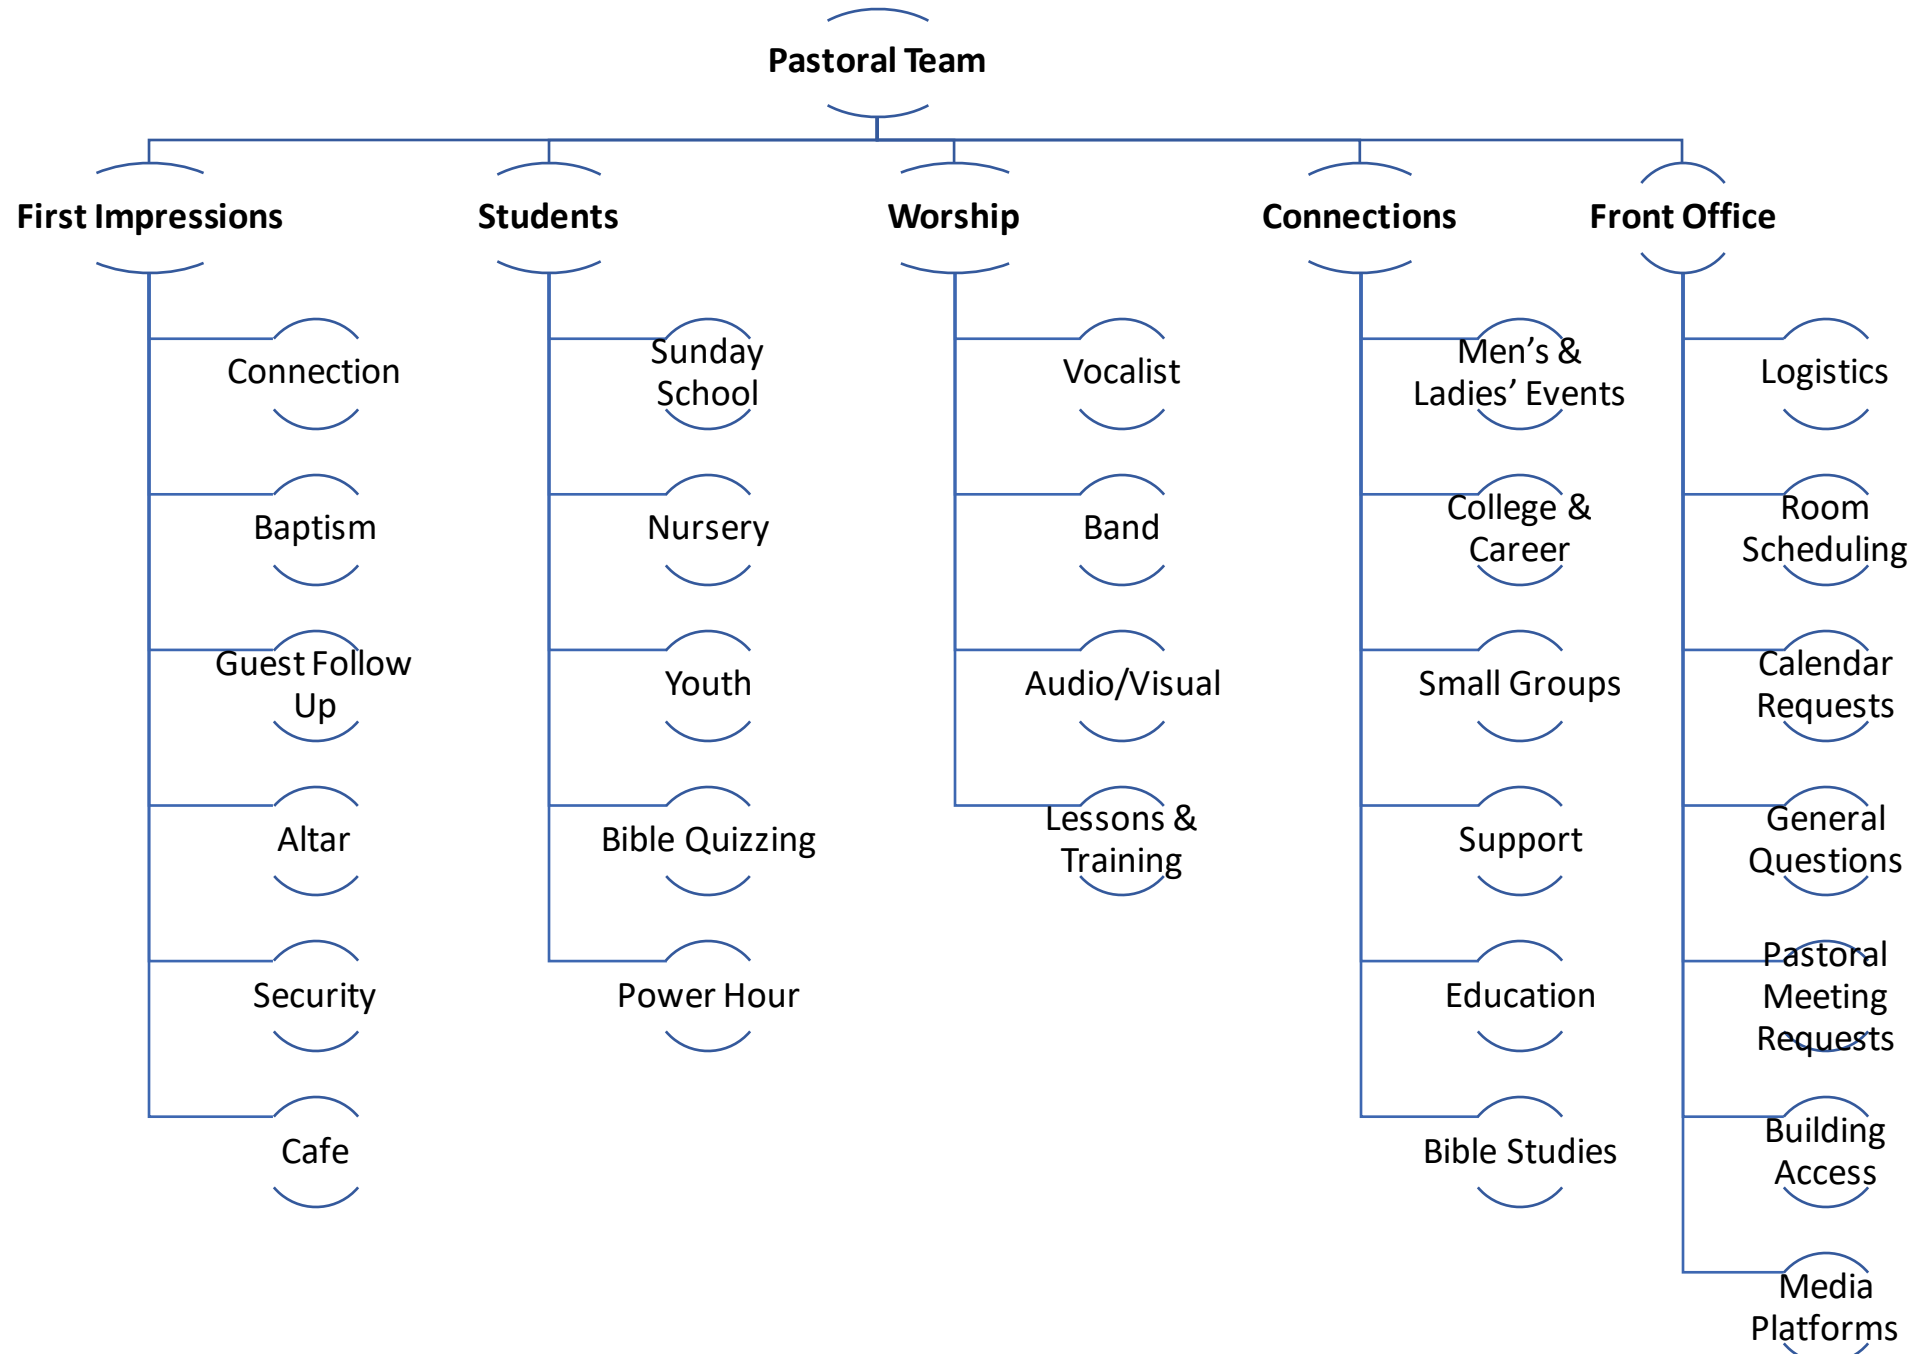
Pastoral Team

First Impressions

Connection

Baptism

Guest Follow Up

Altar

Security

Cafe

Students

Sunday School

Nursery

Youth

Bible Quizzing

Power Hour

Worship

Vocalist

Band

Audio/Visual

Lessons & Training

Connections

Men's & Ladies' Events

College & Career

Small Groups

Support

Education

Bible Studies

Front Office

Logistics

Room Scheduling

Calendar Requests

General Questions

Pastoral Meeting Requests

Building Access

Media Platforms